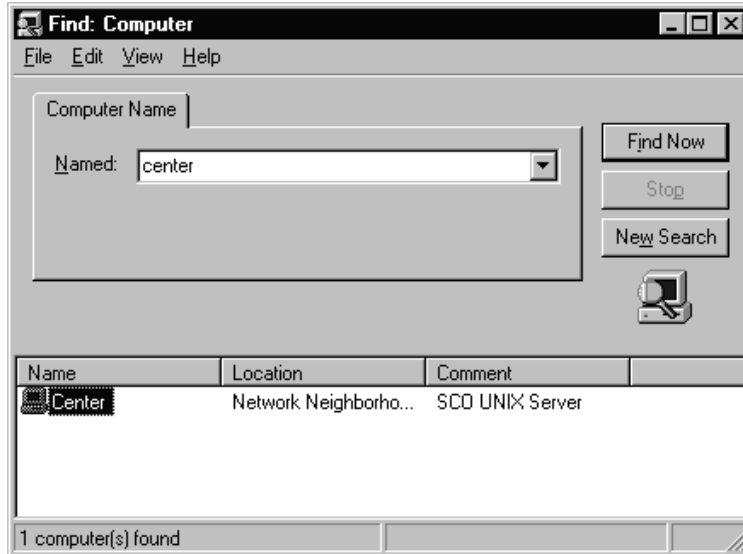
Find: Computer

File Edit View Help

Computer Name

Named: center

Find Now

Stop

New Search

| Name | Location | Comment |
|---|---|---|
| Center | Network Neighborho... | SCO UNIX Server |

1 computer(s) found